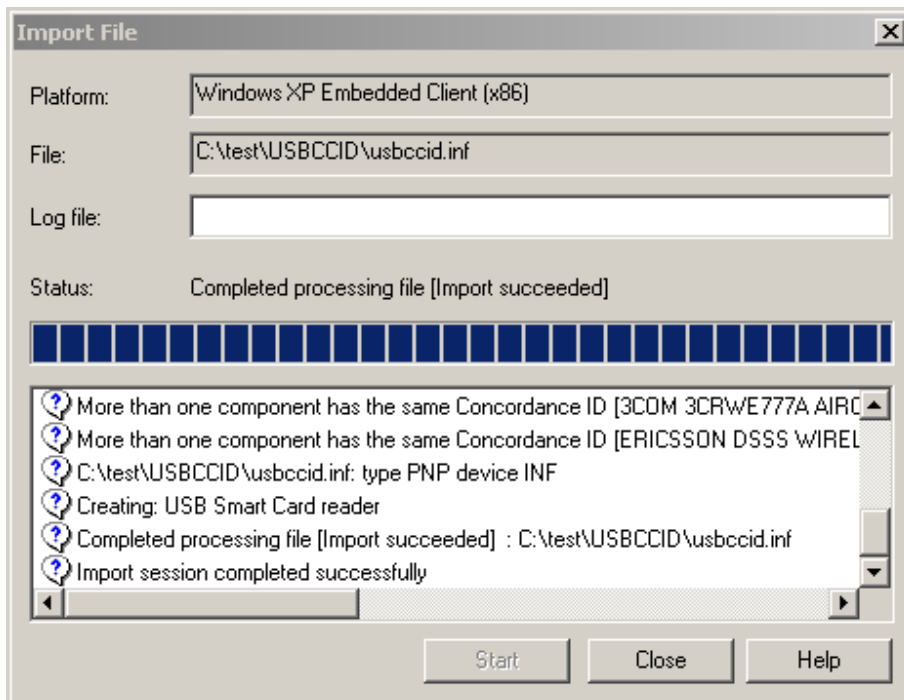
Import File

Platform: Windows XP Embedded Client (x86)

File: C:\test\USBCCID\usbccid.inf

Log file:

Status: Completed processing file [Import succeeded]

More than one component has the same Concordance ID [3COM 3CRWE777A AIRC
More than one component has the same Concordance ID [ERICSSON DSSS WIREL
C:\test\USBCCID\usbccid.inf: type PNP device INF
Creating: USB Smart Card reader
Completed processing file [Import succeeded] : C:\test\USBCCID\usbccid.inf
Import session completed successfully

Start Close Help